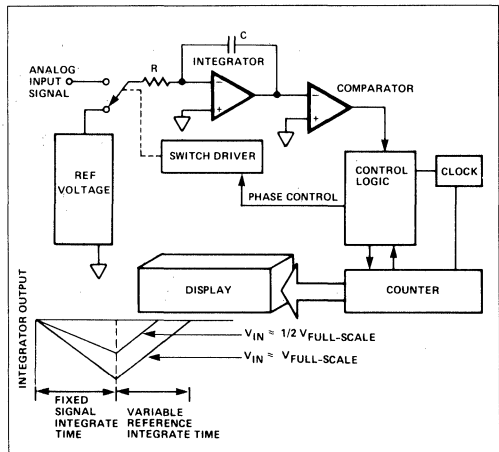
C
INTEGRATOR
ANALOG INPUT SIGNAL
R
COMPARATOR
REF VOLTAGE
SWITCH DRIVER
CONTROL LOGIC
CLOCK
PHASE CONTROL
DISPLAY
COUNTER
INTEGRATOR OUTPUT
$V_{IN} \approx 1/2\ V_{FULL\text{-}SCALE}$
$V_{IN} \approx V_{FULL\text{-}SCALE}$
FIXED SIGNAL INTEGRATE TIME
VARIABLE REFERENCE INTEGRATE TIME